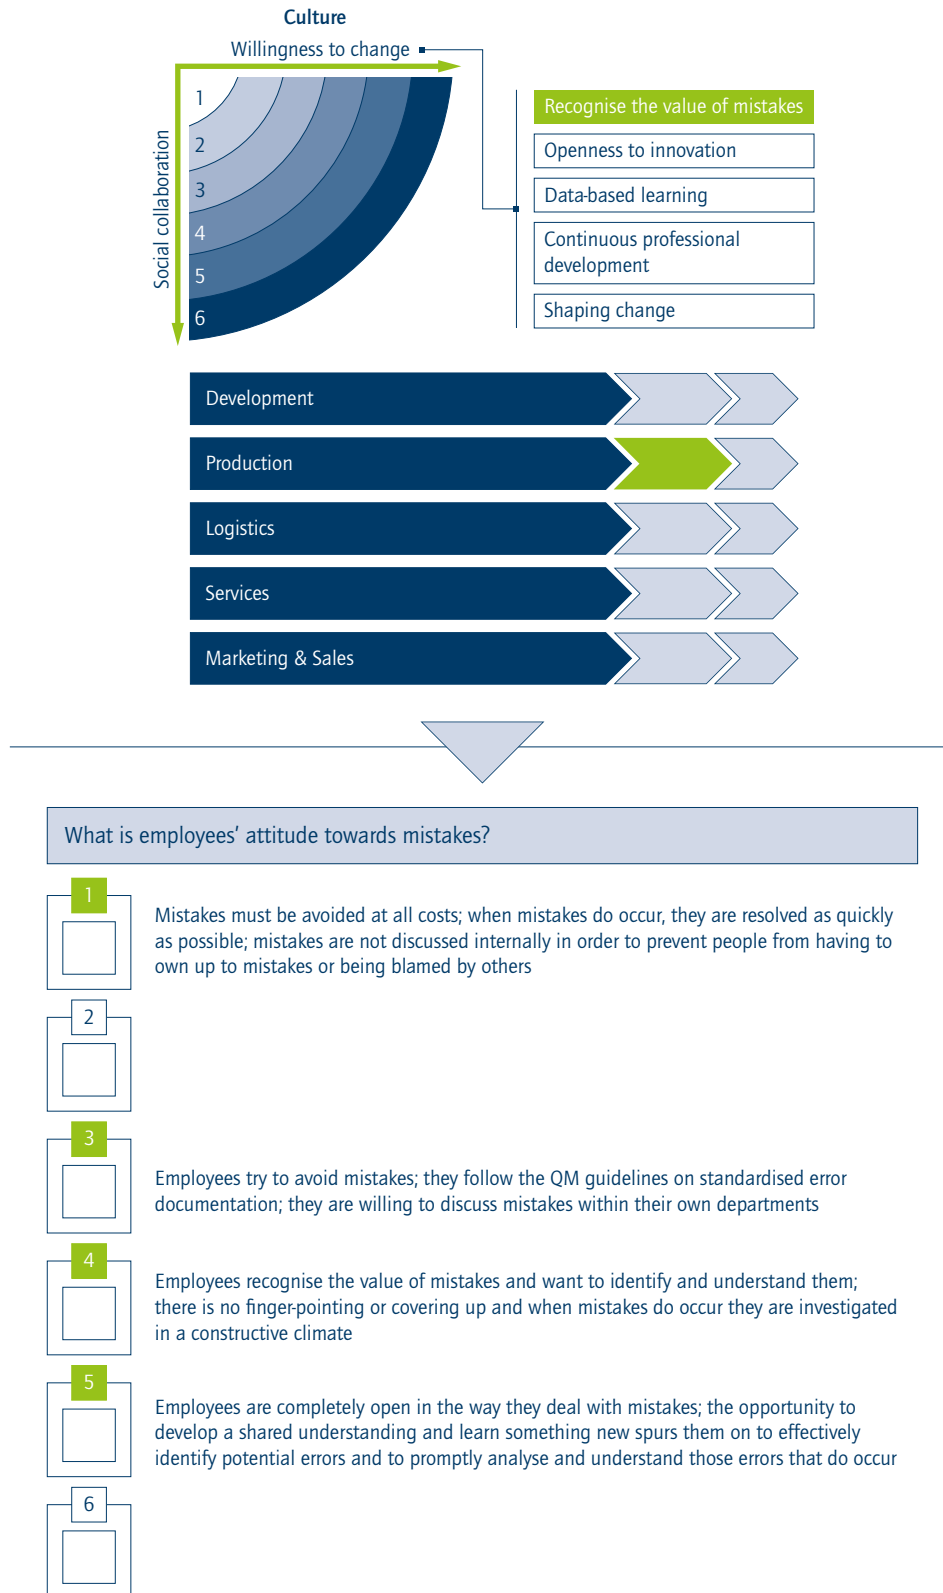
Culture

Willingness to change

Social collaboration

1
2
3
4
5
6

Recognise the value of mistakes

Openness to innovation

Data-based learning

Continuous professional development

Shaping change

Development

Production

Logistics

Services

Marketing & Sales

What is employees' attitude towards mistakes?

1

Mistakes must be avoided at all costs; when mistakes do occur, they are resolved as quickly as possible; mistakes are not discussed internally in order to prevent people from having to own up to mistakes or being blamed by others

2

3

Employees try to avoid mistakes; they follow the QM guidelines on standardised error documentation; they are willing to discuss mistakes within their own departments

4

Employees recognise the value of mistakes and want to identify and understand them; there is no finger-pointing or covering up and when mistakes do occur they are investigated in a constructive climate

5

Employees are completely open in the way they deal with mistakes; the opportunity to develop a shared understanding and learn something new spurs them on to effectively identify potential errors and to promptly analyse and understand those errors that do occur

6